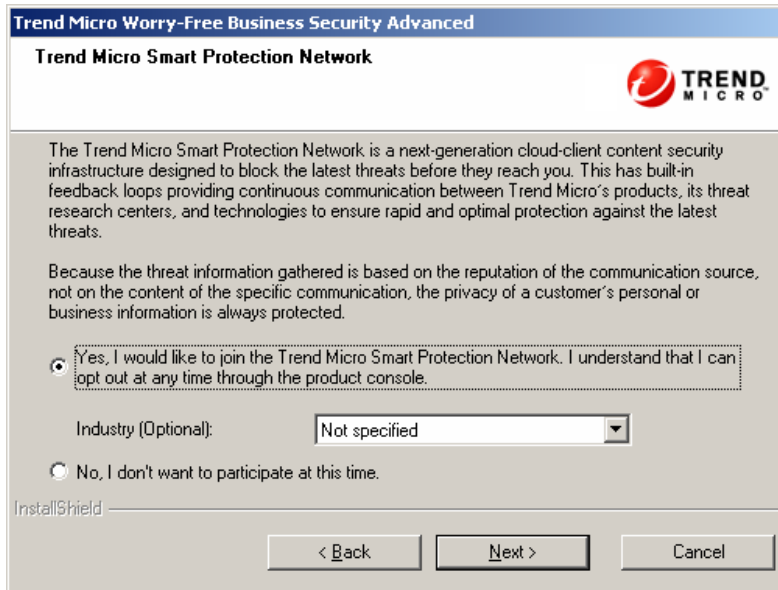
Trend Micro Worry-Free Business Security Advanced

Trend Micro Smart Protection Network

TREND MICRO

The Trend Micro Smart Protection Network is a next-generation cloud-client content security infrastructure designed to block the latest threats before they reach you. This has built-in feedback loops providing continuous communication between Trend Micro's products, its threat research centers, and technologies to ensure rapid and optimal protection against the latest threats.

Because the threat information gathered is based on the reputation of the communication source, not on the content of the specific communication, the privacy of a customer's personal or business information is always protected.

Yes, I would like to join the Trend Micro Smart Protection Network. I understand that I can opt out at any time through the product console.

Industry (Optional): Not specified

No, I don't want to participate at this time.

InstallShield

< Back Next > Cancel